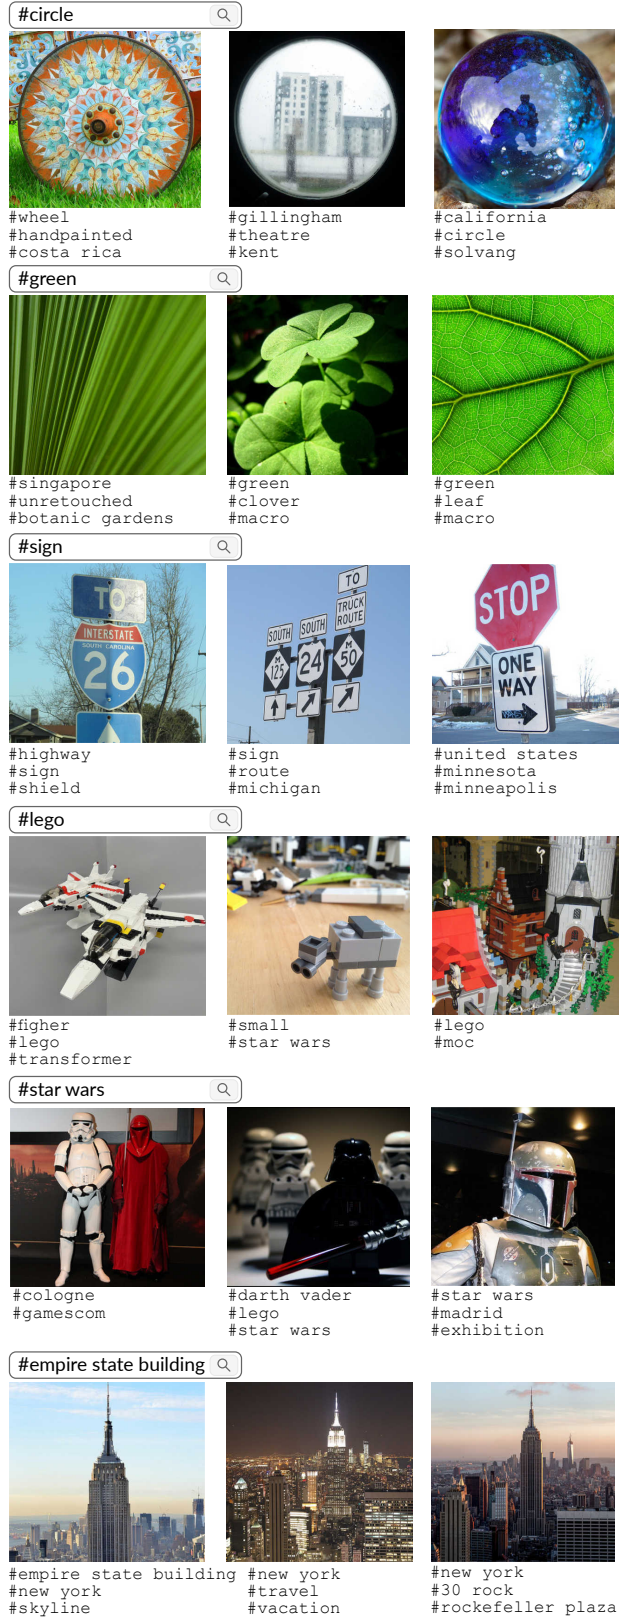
#circle

#wheel
#handpainted
#costa rica

#gillingham
#theatre
#kent

#california
#circle
#solvang

#green

#singapore
#unretouched
#botanic gardens

#green
#clover
#macro

#green
#leaf
#macro

#sign

TO
INTERSTATE
SOUTH CAROLINA
26

TO
TRUCK ROUTE
SOUTH
SOUTH
M 125
24
M 50

STOP
ONE WAY

#highway
#sign
#shield

#sign
#route
#michigan

#united states
#minnesota
#minneapolis

#lego

#figher
#lego
#transformer

#small
#star wars

#lego
#moc

#star wars

#cologne
#gamescom

#darth vader
#lego
#star wars

#star wars
#madrid
#exhibition

#empire state building

#empire state building
#new york
#skyline

#new york
#travel
#vacation

#new york
#30 rock
#rockefeller plaza